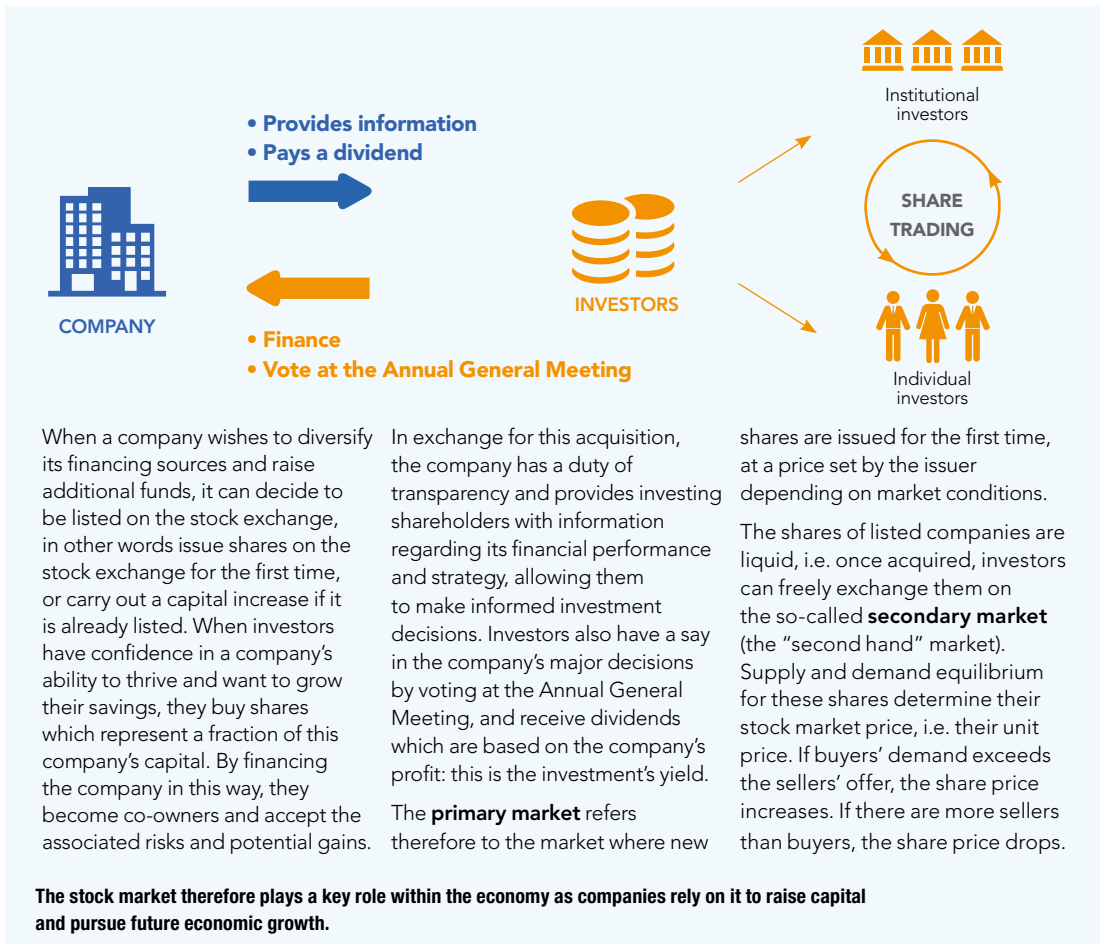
• Provides information
• Pays a dividend

COMPANY

• Finance
• Vote at the Annual General Meeting

INVESTORS

Institutional investors

SHARE TRADING

Individual investors

When a company wishes to diversify its financing sources and raise additional funds, it can decide to be listed on the stock exchange, in other words issue shares on the stock exchange for the first time, or carry out a capital increase if it is already listed. When investors have confidence in a company's ability to thrive and want to grow their savings, they buy shares which represent a fraction of this company's capital. By financing the company in this way, they become co-owners and accept the associated risks and potential gains.

In exchange for this acquisition, the company has a duty of transparency and provides investing shareholders with information regarding its financial performance and strategy, allowing them to make informed investment decisions. Investors also have a say in the company's major decisions by voting at the Annual General Meeting, and receive dividends which are based on the company's profit: this is the investment's yield.

The **primary market** refers therefore to the market where new shares are issued for the first time, at a price set by the issuer depending on market conditions.

The shares of listed companies are liquid, i.e. once acquired, investors can freely exchange them on the so-called **secondary market** (the "second hand" market). Supply and demand equilibrium for these shares determine their stock market price, i.e. their unit price. If buyers' demand exceeds the sellers' offer, the share price increases. If there are more sellers than buyers, the share price drops.

**The stock market therefore plays a key role within the economy as companies rely on it to raise capital and pursue future economic growth.**